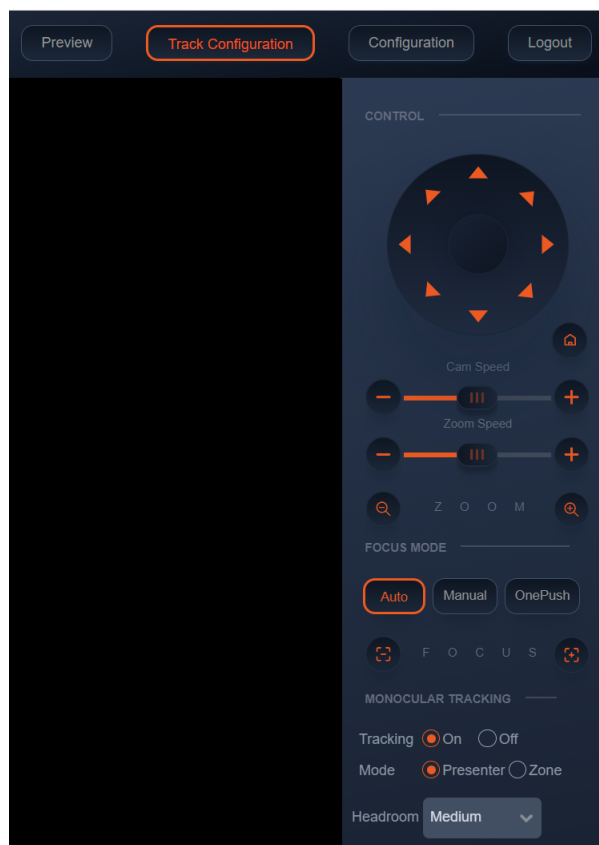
Preview
Track Configuration
Configuration
Logout

CONTROL

Cam Speed

Zoom Speed

ZOOM

FOCUS MODE

Auto
Manual
OnePush

FOCUS

MONOCULAR TRACKING

Tracking On Off
Mode Presenter Zone

Headroom Medium